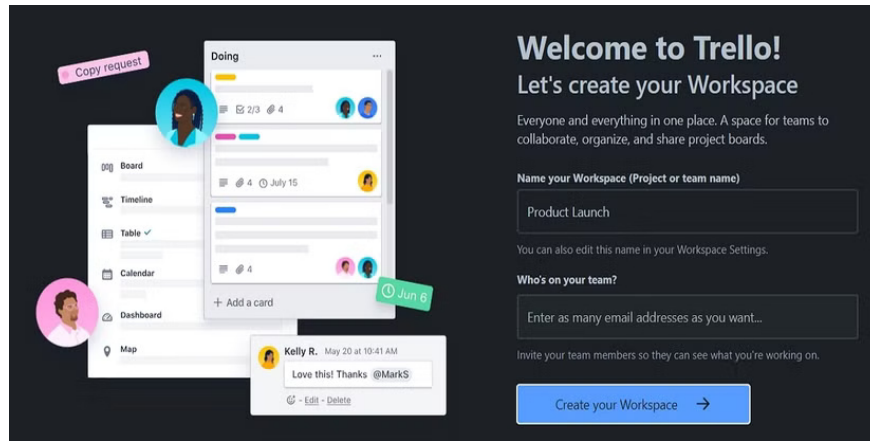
Copy request

Doing ...

2/3 4

4 July 15

4

+ Add a card

Jun 6

Board

Timeline

Table ✓

Calendar

Dashboard

Map

Kelly R. May 20 at 10:41 AM

Love this! Thanks @MarkS

- Edit - Delete

Welcome to Trello!

Let's create your Workspace

Everyone and everything in one place. A space for teams to collaborate, organize, and share project boards.

Name your Workspace (Project or team name)

Product Launch

You can also edit this name in your Workspace Settings.

Who's on your team?

Enter as many email addresses as you want...

Invite your team members so they can see what you're working on.

Create your Workspace →